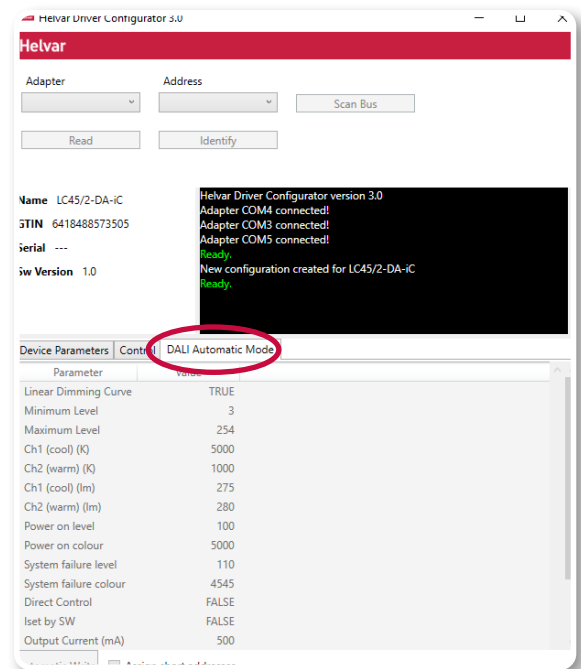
Helvar Driver Configurator 3.0

Helvar

Adapter

Address

Scan Bus

Read

Identify

Name LC45/2-DA-iC

GTIN 6418488573505

Serial ---

Sw Version 1.0

Helvar Driver Configurator version 3.0
Adapter COM4 connected!
Adapter COM3 connected!
Adapter COM5 connected!
Ready.
New configuration created for LC45/2-DA-iC
Ready.

Device Parameters | Contro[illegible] | DALI Automatic Mode

| Parameter | Value |
|---|---|
| Linear Dimming Curve | TRUE |
| Minimum Level | 3 |
| Maximum Level | 254 |
| Ch1 (cool) (K) | 5000 |
| Ch2 (warm) (K) | 1000 |
| Ch1 (cool) (lm) | 275 |
| Ch2 (warm) (lm) | 280 |
| Power on level | 100 |
| Power on colour | 5000 |
| System failure level | 110 |
| System failure colour | 4545 |
| Direct Control | FALSE |
| Iset by SW | FALSE |
| Output Current (mA) | 500 |

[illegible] Assign short addresses